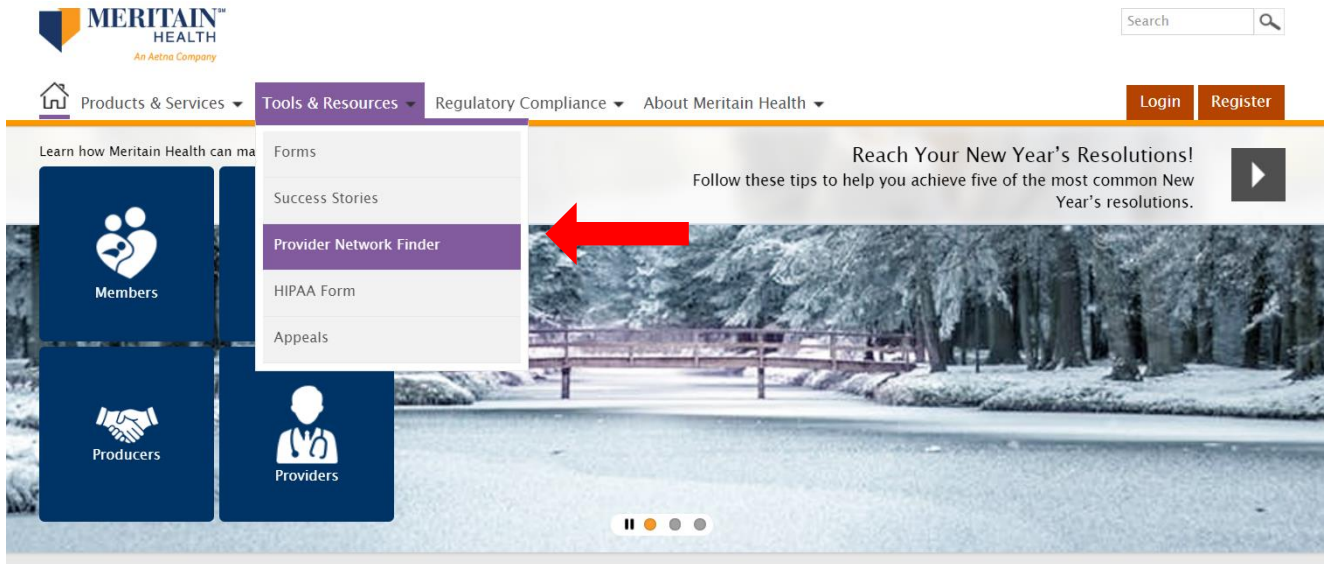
MERITAIN℠ HEALTH
An Aetna Company

Search

Products & Services Tools & Resources Regulatory Compliance About Meritain Health

Login Register

Learn how Meritain Health can ma

Forms
Success Stories
Provider Network Finder
HIPAA Form
Appeals

Reach Your New Year's Resolutions!
Follow these tips to help you achieve five of the most common New Year's resolutions.

Members

Producers

Providers